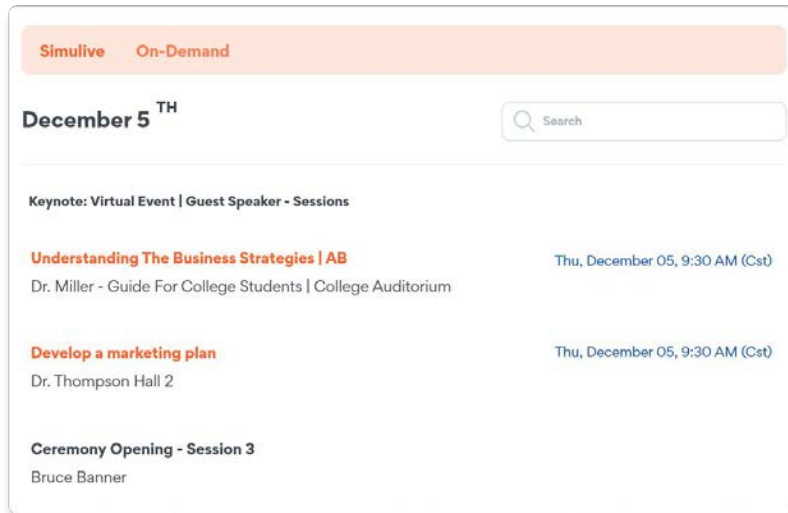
Simulive On-Demand

December 5 $^{TH}$

Search

Keynote: Virtual Event | Guest Speaker - Sessions

Understanding The Business Strategies | AB
Dr. Miller - Guide For College Students | College Auditorium

Thu, December 05, 9:30 AM (Cst)

Develop a marketing plan
Dr. Thompson Hall 2

Thu, December 05, 9:30 AM (Cst)

Ceremony Opening - Session 3
Bruce Banner